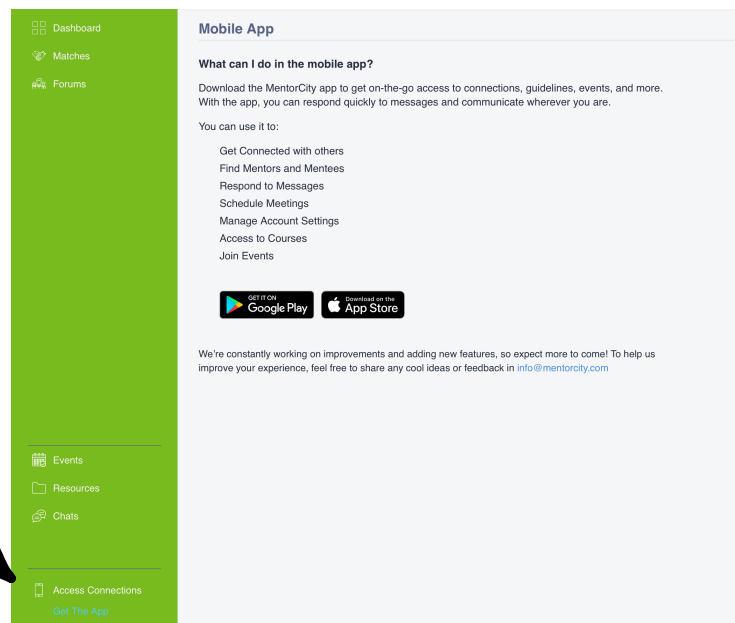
Dashboard
Matches
Forums

Events
Resources
Chats

Access Connections
Get The App

Mobile App

What can I do in the mobile app?

Download the MentorCity app to get on-the-go access to connections, guidelines, events, and more. With the app, you can respond quickly to messages and communicate wherever you are.

You can use it to:

Get Connected with others
Find Mentors and Mentees
Respond to Messages
Schedule Meetings
Manage Account Settings
Access to Courses
Join Events

GET IT ON Google Play
Download on the App Store

We're constantly working on improvements and adding new features, so expect more to come! To help us improve your experience, feel free to share any cool ideas or feedback in info@mentorcity.com